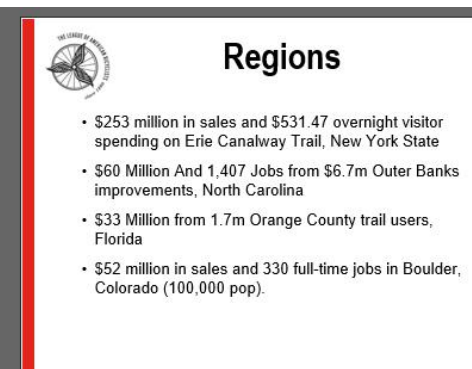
THE LEAGUE OF AMERICAN BICYCLISTS

Regions

- \$253 million in sales and \$531.47 overnight visitor spending on Erie Canalway Trail, New York State
- \$60 Million And 1,407 Jobs from \$6.7m Outer Banks improvements, North Carolina
- \$33 Million from 1.7m Orange County trail users, Florida
- \$52 million in sales and 330 full-time jobs in Boulder, Colorado (100,000 pop).